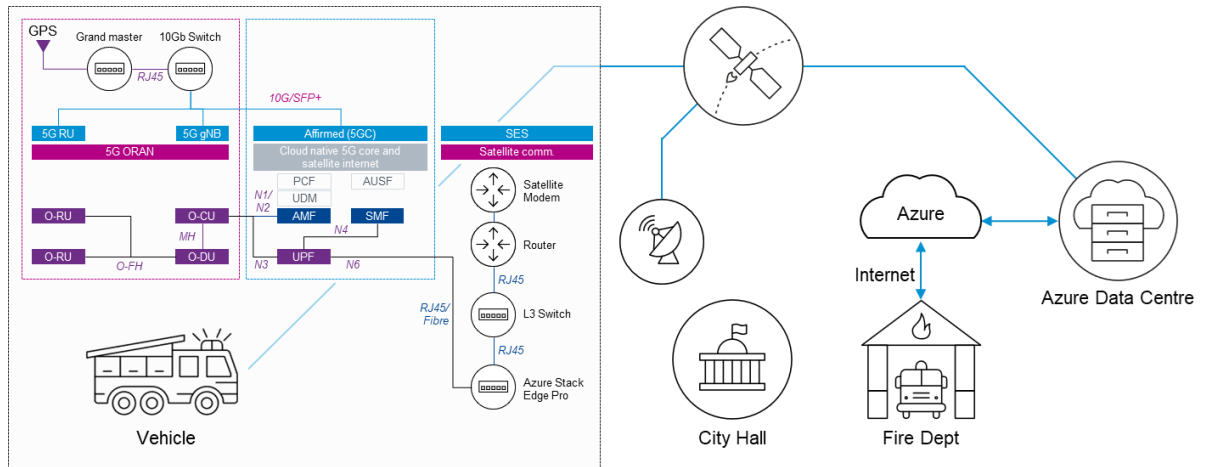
GPS
Grand master
10Gb Switch
RJ45
10G/SFP+
5G RU
5G gNB
5G ORAN
Affirmed (5GC)
Cloud native 5G core and satellite internet
SES
Satellite comm.
PCF
AUSF
UDM
N1/ N2
AMF
SMF
N4
O-RU
O-CU
MH
O-RU
O-FH
O-DU
N3
UPF
N6
Satellite Modem
Router
RJ45
RJ45/ Fibre
L3 Switch
RJ45
Azure Stack Edge Pro
Vehicle
Azure
Internet
Azure Data Centre
City Hall
Fire Dept